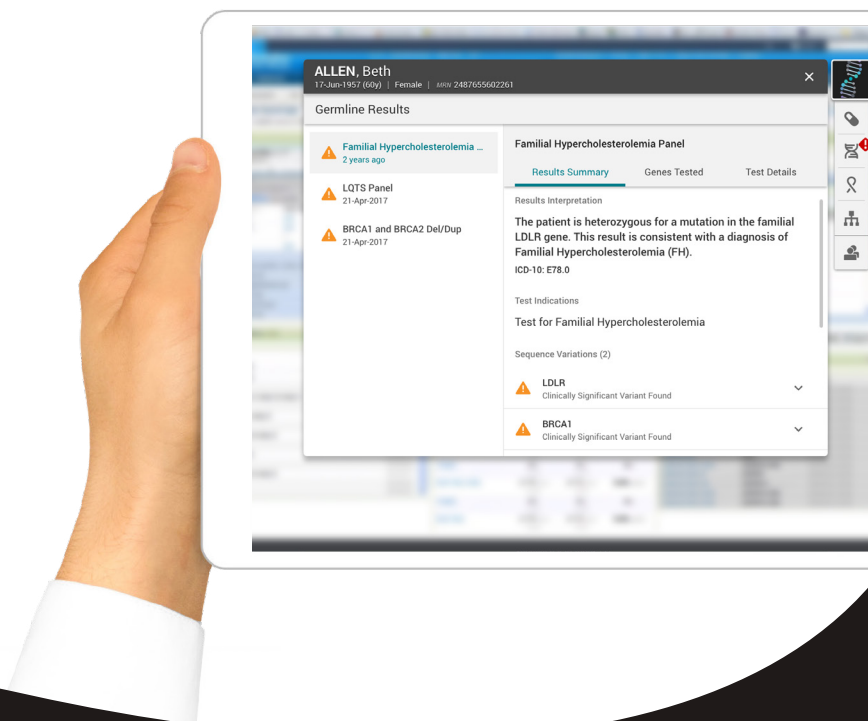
ALLEN, Beth
17-Jun-1957 (60y) | Female | MRN 2487655602261

Germline Results

Familial Hypercholesterolemia ...
2 years ago

LQTS Panel
21-Apr-2017

BRCA1 and BRCA2 Del/Dup
21-Apr-2017

Familial Hypercholesterolemia Panel

Results Summary | Genes Tested | Test Details

Results Interpretation

The patient is heterozygous for a mutation in the familial LDLR gene. This result is consistent with a diagnosis of Familial Hypercholesterolemia (FH).

ICD-10: E78.0

Test Indications

Test for Familial Hypercholesterolemia

Sequence Variations (2)

LDLR
Clinically Significant Variant Found

BRCA1
Clinically Significant Variant Found